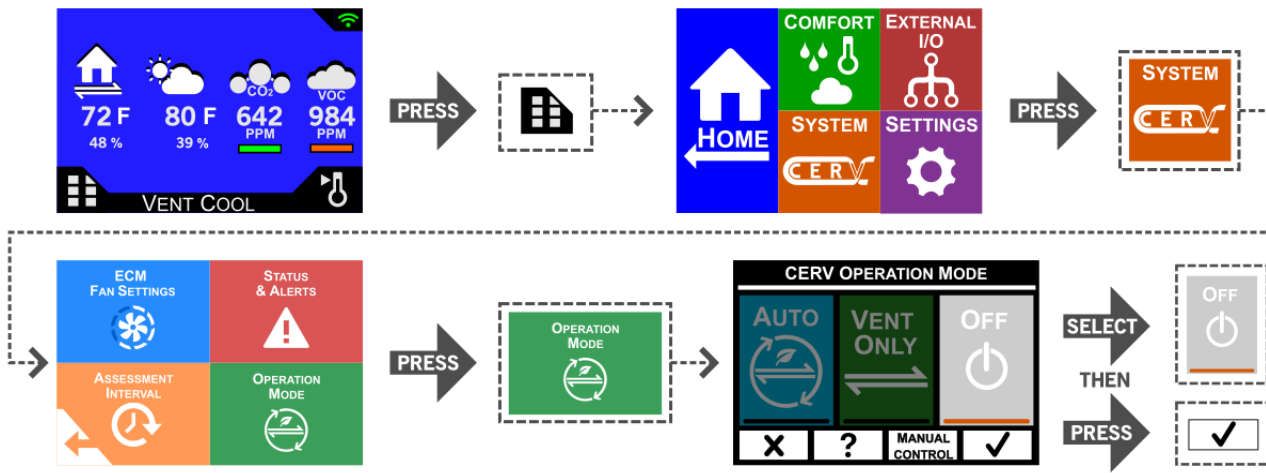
72 F
48 %
80 F
39 %
CO2
642
PPM
VOC
984
PPM
VENT COOL

PRESS

COMFORT
EXTERNAL I/O
HOME
SYSTEM
CERV
SETTINGS

PRESS

SYSTEM
CERV

ECM FAN SETTINGS
STATUS & ALERTS
ASSESSMENT INTERVAL
OPERATION MODE

PRESS

OPERATION MODE

CERV OPERATION MODE
AUTO
VENT ONLY
OFF
✕
?
MANUAL CONTROL
✓

SELECT
OFF
THEN
PRESS
✓